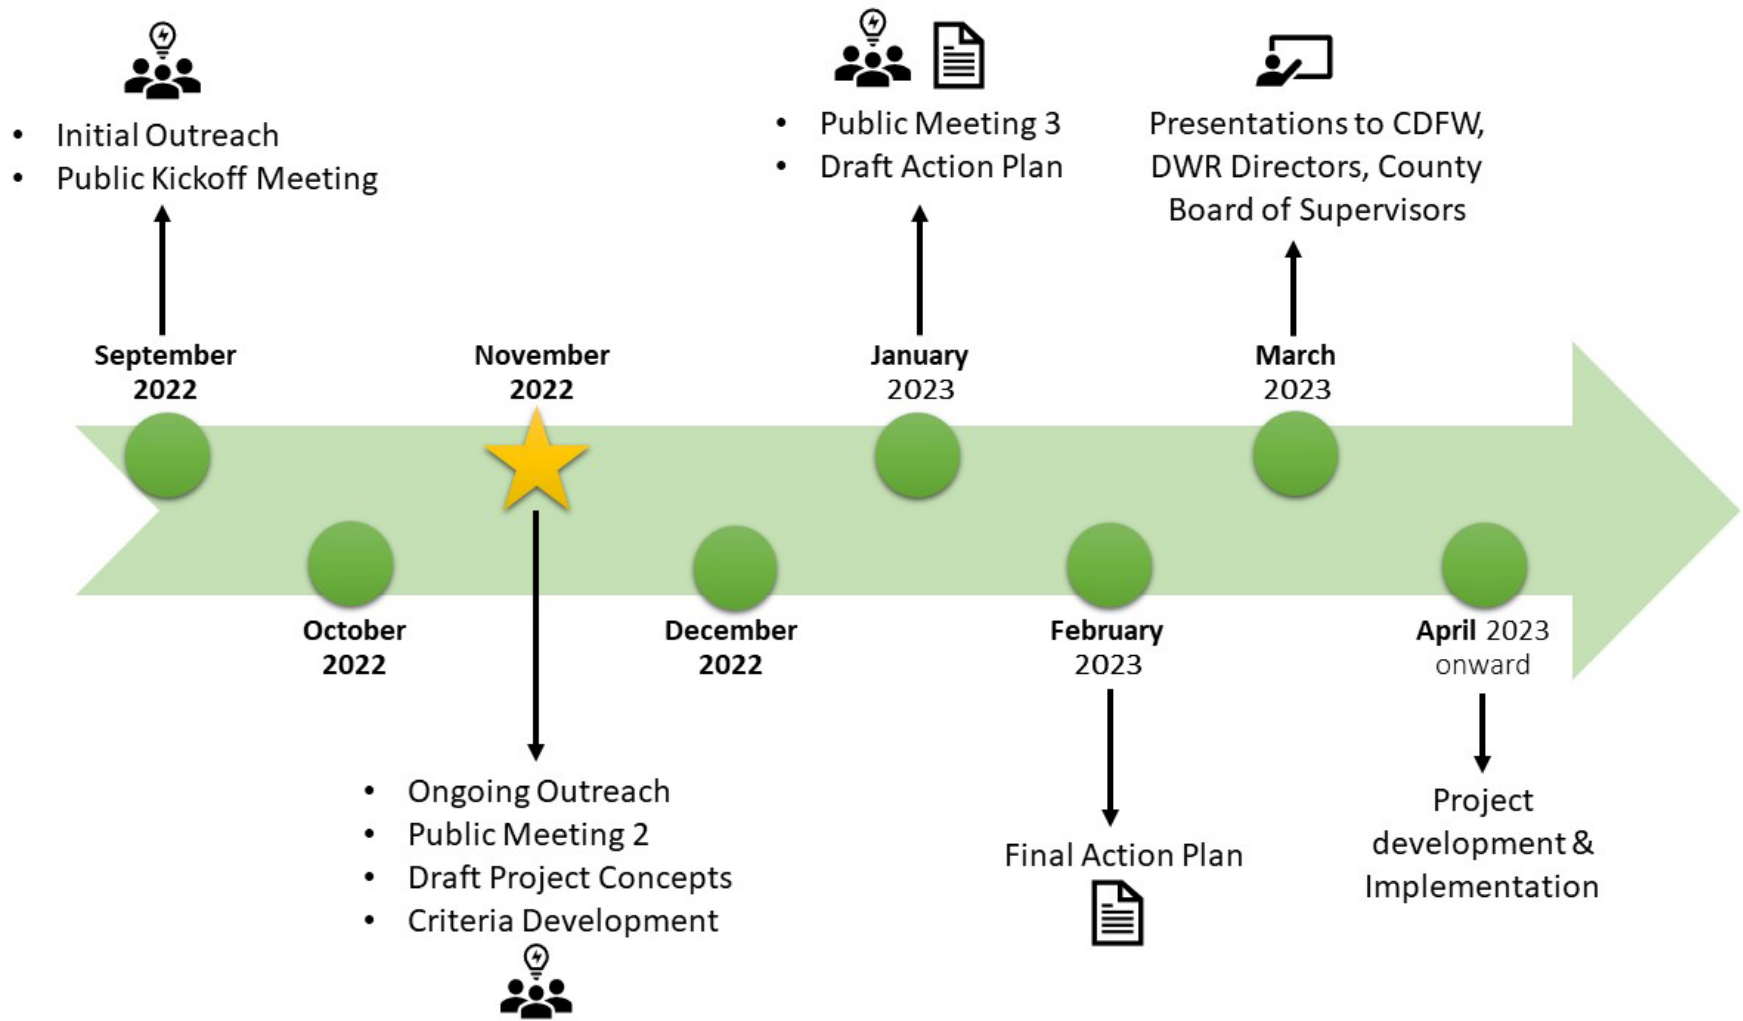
• Initial Outreach
• Public Kickoff Meeting

• Public Meeting 3
• Draft Action Plan

Presentations to CDFW, DWR Directors, County Board of Supervisors

September 2022

November 2022

January 2023

March 2023

October 2022

December 2022

February 2023

April 2023 onward

• Ongoing Outreach
• Public Meeting 2
• Draft Project Concepts
• Criteria Development

Final Action Plan

Project development & Implementation